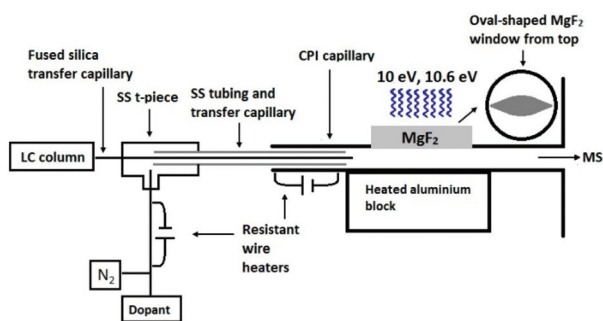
Fused silica transfer capillary

SS t-piece

SS tubing and transfer capillary

CPI capillary

Oval-shaped $MgF_2$ window from top

10 eV, 10.6 eV

$MgF_2$

LC column

MS

Heated aluminium block

Resistant wire heaters

$N_2$

Dopant